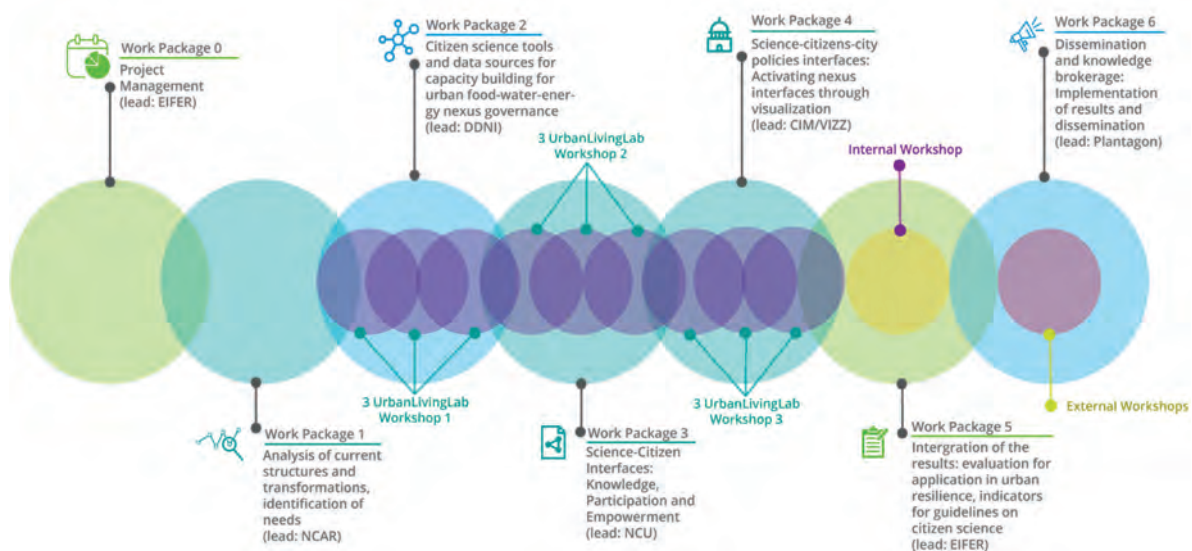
Work Package 0
Project Management
(lead: EIFER)

Work Package 2
Citizen science tools and data sources for capacity building for urban food-water-energy nexus governance
(lead: DDNI)

3 UrbanLivingLab Workshop 2

Work Package 4
Science-citizens-city policies interfaces: Activating nexus interfaces through visualization
(lead: CIM/VIZZ)

Internal Workshop

Work Package 6
Dissemination and knowledge brokerage: Implementation of results and dissemination
(lead: Plantagon)

3 UrbanLivingLab Workshop 1

3 UrbanLivingLab Workshop 3

External Workshops

Work Package 1
Analysis of current structures and transformations, identification of needs
(lead: NCAR)

Work Package 3
Science-Citizen Interfaces: Knowledge, Participation and Empowerment
(lead: NCU)

Work Package 5
Intergration of the results: evaluation for application in urban resilience, indicators for guidelines on citizen science
(lead: EIFER)